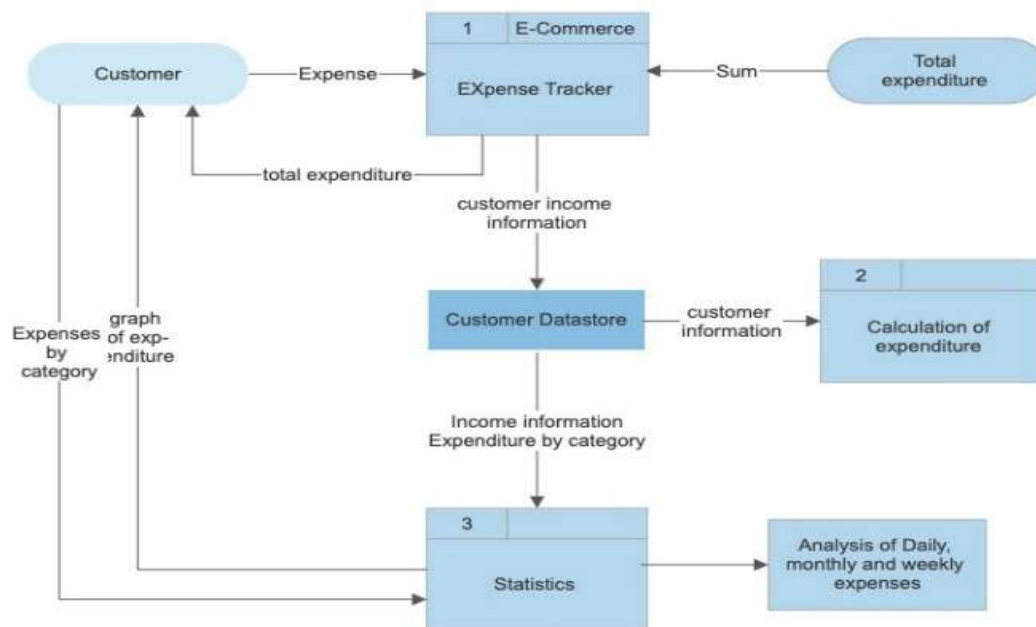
Customer

Expense

1

E-Commerce

EXpense Tracker

Sum

Total expenditure

total expenditure

customer income information

2

Customer Datastore

customer information

Calculation of expenditure

Expenses by category

graph of expenditure

Income information Expenditure by category

3

Statistics

Analysis of Daily, monthly and weekly expenses